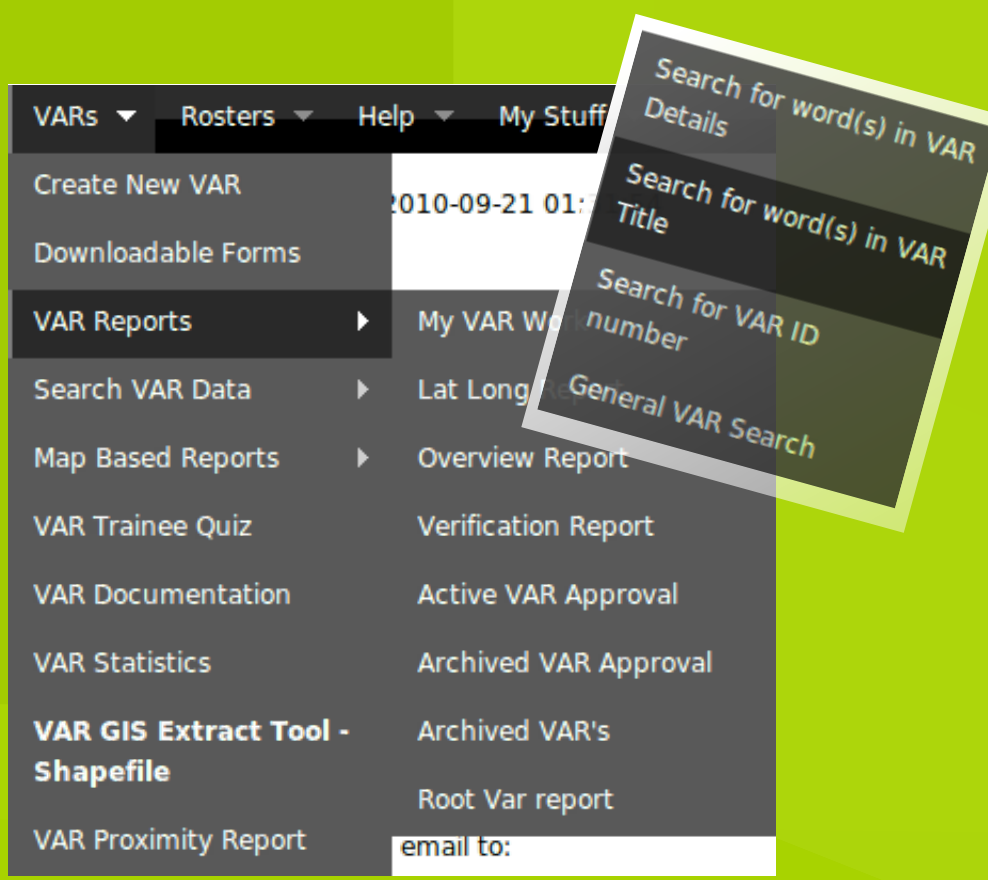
VARs Rosters Help My Stuff

Create New VAR

2010-09-21 01:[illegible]

Downloadable Forms

VAR Reports

My VAR Wo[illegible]

Search VAR Data

Lat Long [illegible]

Map Based Reports

Overview Report

VAR Trainee Quiz

Verification Report

VAR Documentation

Active VAR Approval

VAR Statistics

Archived VAR Approval

VAR GIS Extract Tool - Shapefile

Archived VAR's

Root Var report

VAR Proximity Report

email to:

Search for word(s) in VAR Details

Search for word(s) in VAR Title

Search for VAR ID number

General VAR Search